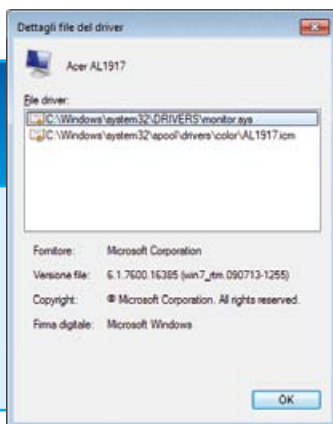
Dettagli file del driver

Acer AL1917

File driver:

C:\Windows\system32\DRIVERS\monitor.sys
C:\Windows\system32\spool\drivers\color\AL1917.icm

Fornitore: Microsoft Corporation
Versione file: 6.1.7600.16385 (win7_rtm.090713-1255)
Copyright: © Microsoft Corporation. All rights reserved.
Firma digitale: Microsoft Windows

OK